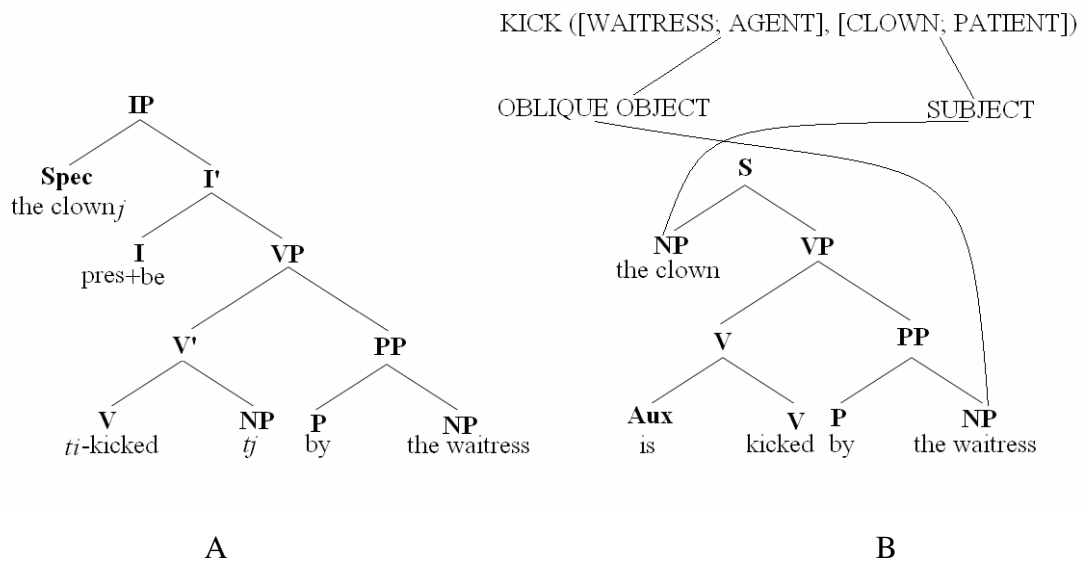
IP
Spec
the clown$j$
I'
I
pres+be
VP
V'
PP
V
$t_i$-kicked
NP
$t_j$
P
by
NP
the waitress

A

KICK ([WAITRESS; AGENT], [CLOWN; PATIENT])
OBLIQUE OBJECT
SUBJECT
S
NP
the clown
VP
V
PP
Aux
is
V
kicked
P
by
NP
the waitress

B